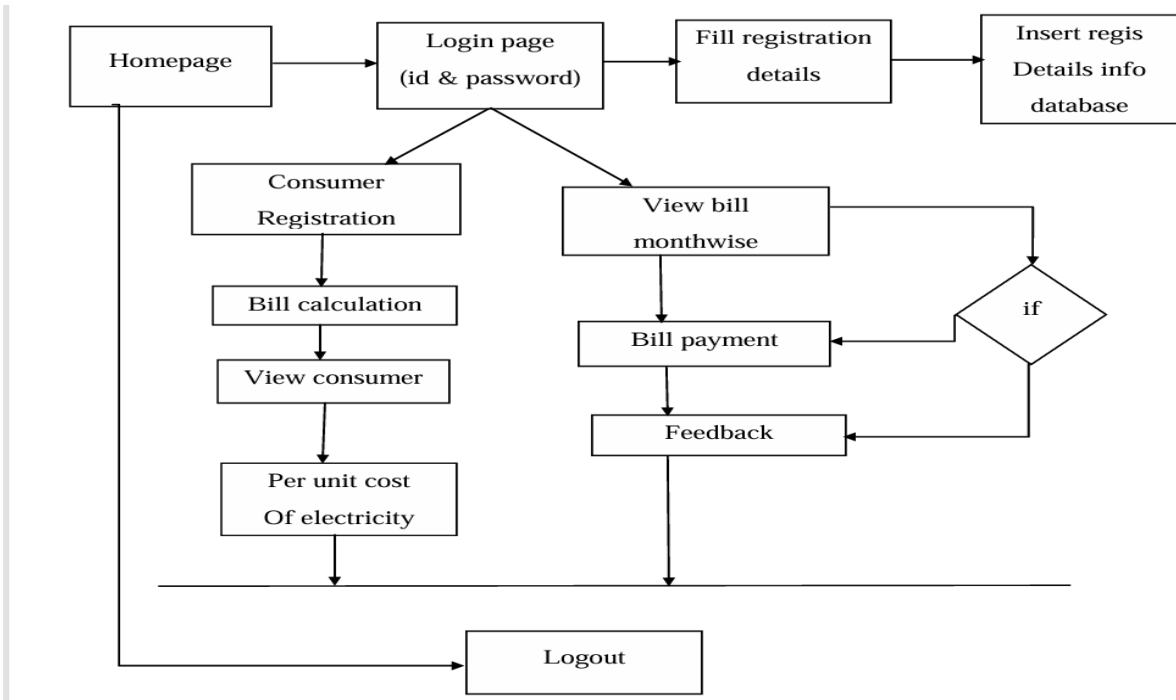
Homepage

Login page
(id & password)

Fill registration details

Insert regis
Details info
database

Consumer
Registration

View bill
monthwise

Bill calculation

if

Bill payment

View consumer

Feedback

Per unit cost
Of electricity

Logout